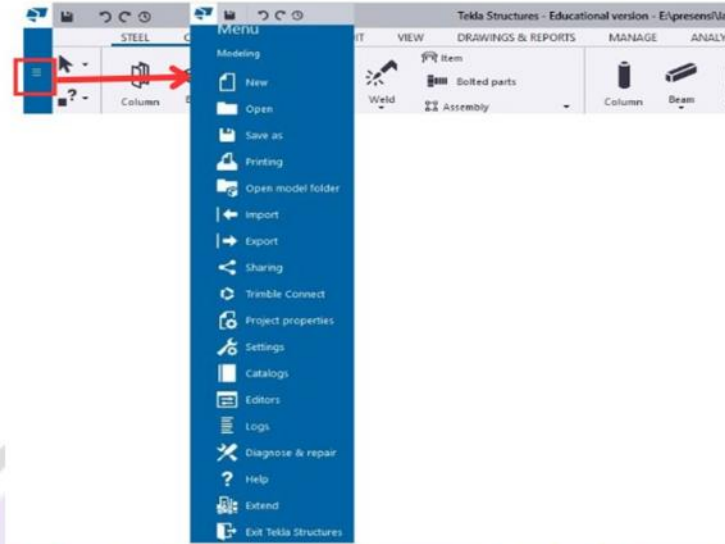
Tekla Structures - Educational version - E:\presens\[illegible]

STEEL C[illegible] IT VIEW DRAWINGS & REPORTS MANAGE ANALY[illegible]

Column

Weld

Item

Bolted parts

Assembly

Column

Beam

Menu

Modeling

New

Open

Save as

Printing

Open model folder

Import

Export

Sharing

Trimble Connect

Project properties

Settings

Catalogs

Editors

Logs

Diagnose & repair

Help

Extend

Exit Tekla Structures